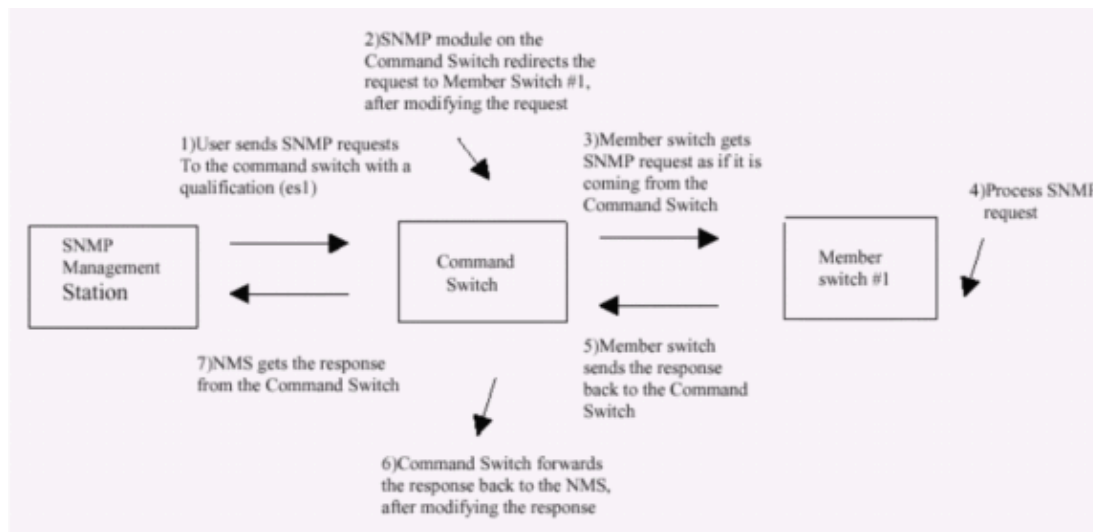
2)SNMP module on the Command Switch redirects the request to Member Switch #1, after modifying the request

1)User sends SNMP requests To the command switch with a qualification (es1)

3)Member switch gets SNMP request as if it is coming from the Command Switch

4)Process SNMP request

SNMP Management Station

Command Switch

Member switch #1

7)NMS gets the response from the Command Switch

5)Member switch sends the response back to the Command Switch

6)Command Switch forwards the response back to the NMS, after modifying the response